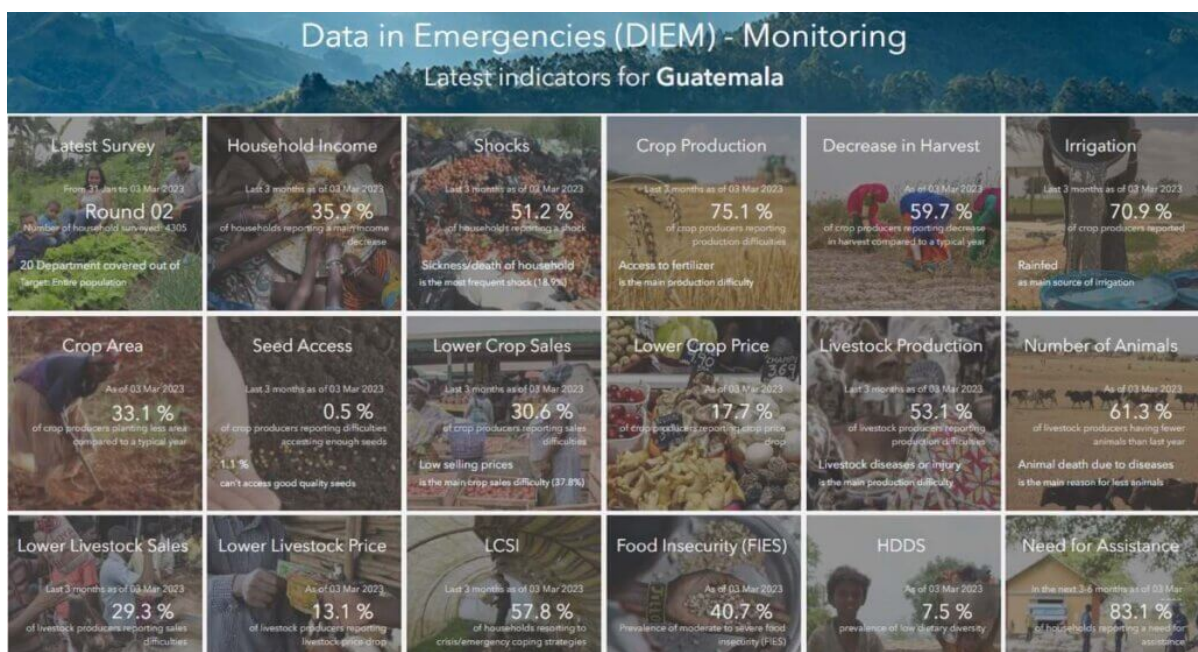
Data in Emergencies (DIEM) - Monitoring
Latest indicators for **Guatemala**

Latest Survey
From 31 Jan to 03 Mar 2023
Round 02
Number of household surveyed: 4305
20 Department covered out of
Target: Entire population

Household Income
Last 3 months as of 03 Mar 2023
35.9 %
of households reporting a main income decrease

Shocks
Last 3 months as of 03 Mar 2023
51.2 %
of households reporting a shock
Sickness/death of household
is the most frequent shock (18.9%)

Crop Production
Last 3 months as of 03 Mar 2023
75.1 %
of crop producers reporting production difficulties
Access to fertilizer
is the main production difficulty

Decrease in Harvest
As of 03 Mar 2023
59.7 %
of crop producers reporting decrease in harvest compared to a typical year

Irrigation
Last 3 months as of 03 Mar 2023
70.9 %
of crop producers reported
Rainfed
as main source of irrigation

Crop Area
As of 03 Mar 2023
33.1 %
of crop producers planting less area compared to a typical year

Seed Access
Last 3 months as of 03 Mar 2023
0.5 %
of crop producers reporting difficulties accessing enough seeds
1.1 %
can't access good quality seeds

Lower Crop Sales
Last 3 months as of 03 Mar 2023
30.6 %
of crop producers reporting sales difficulties
Low selling prices
is the main crop sales difficulty (37.8%)

Lower Crop Price
As of 03 Mar 2023
17.7 %
of crop producers reporting crop price drop

Livestock Production
Last 3 months as of 03 Mar 2023
53.1 %
of livestock producers reporting production difficulties
Livestock diseases or injury
is the main production difficulty

Number of Animals
As of 03 Mar 2023
61.3 %
of livestock producers having fewer animals than last year
Animal death due to diseases
is the main reason for less animals

Lower Livestock Sales
Last 3 months as of 03 Mar 2023
29.3 %
of livestock producers reporting sales difficulties

Lower Livestock Price
As of 03 Mar 2023
13.1 %
of livestock producers reporting livestock price drop

LCSI
Last 3 months as of 03 Mar 2023
57.8 %
of households resorting to crisis/emergency coping strategies

Food Insecurity (FIES)
As of 03 Mar 2023
40.7 %
Prevalence of moderate to severe food insecurity (FIES)

HDDS
As of 03 Mar 2023
7.5 %
prevalence of low dietary diversity

Need for Assistance
In the next 3-6 months as of 03 Mar
83.1 %
of households reporting a need for assistance